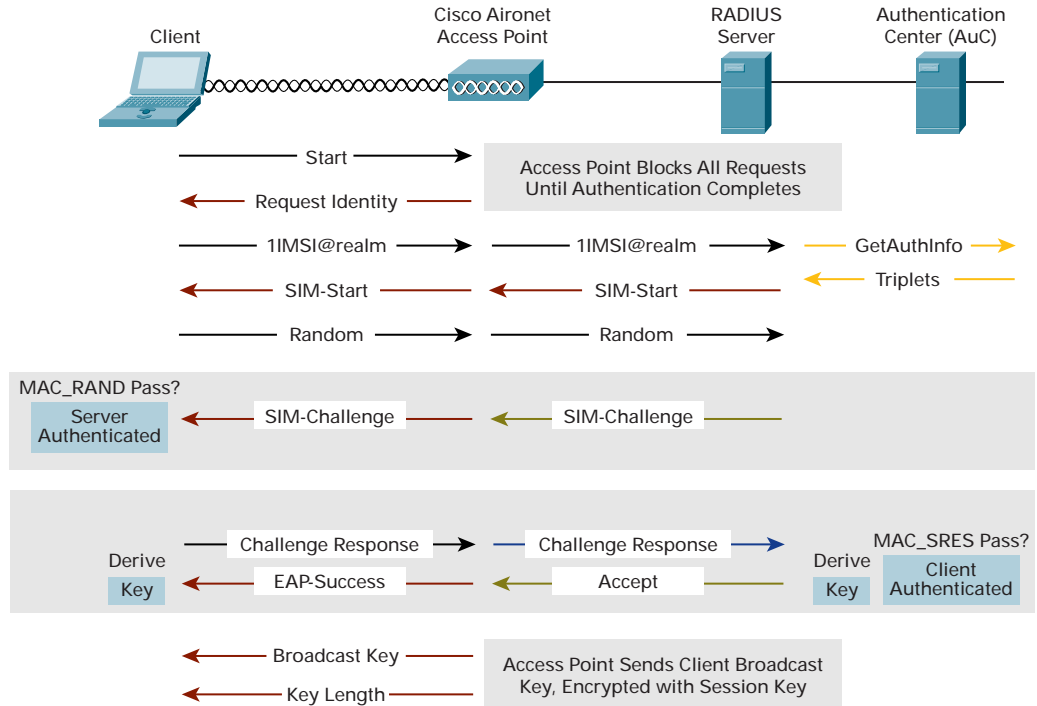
Client

Cisco Aironet Access Point

RADIUS Server

Authentication Center (AuC)

Start

Access Point Blocks All Requests Until Authentication Completes

Request Identity

1IMSI@realm

1IMSI@realm

GetAuthInfo

Triplets

SIM-Start

SIM-Start

Random

Random

MAC_RAND Pass?

Server Authenticated

SIM-Challenge

SIM-Challenge

Derive

Key

Challenge Response

Challenge Response

MAC_SRES Pass?

Derive

Key

Client Authenticated

EAP-Success

Accept

Broadcast Key

Key Length

Access Point Sends Client Broadcast Key, Encrypted with Session Key